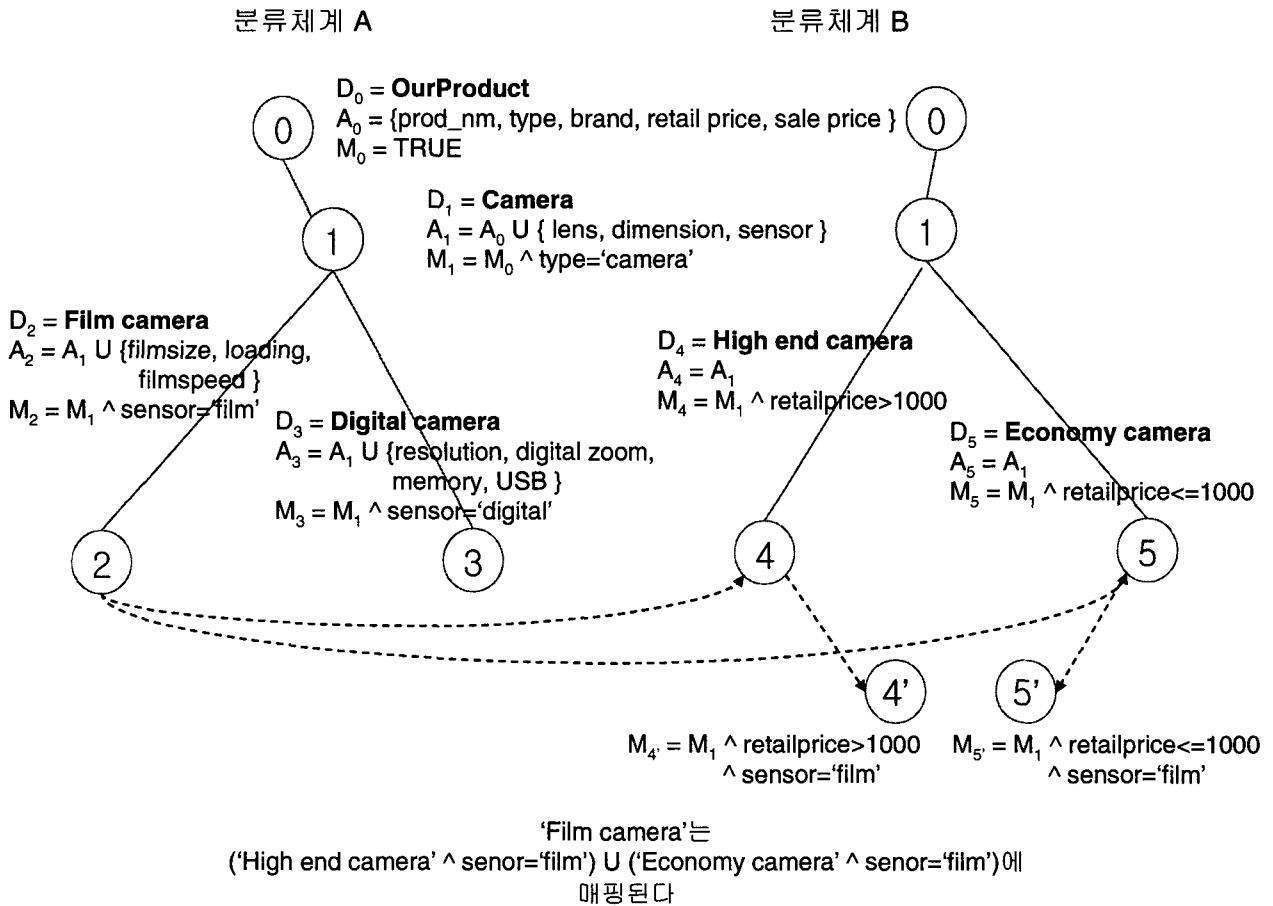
분류체계 A

분류체계 B

$D_0$ = **OurProduct**
$A_0$ = {prod_nm, type, brand, retail price, sale price }
$M_0$ = TRUE

0

0

$D_1$ = **Camera**
$A_1$ = $A_0$ U { lens, dimension, sensor }
$M_1$ = $M_0$ ^ type='camera'

1

1

$D_2$ = **Film camera**
$A_2$ = $A_1$ U {filmsize, loading, filmspeed }
$M_2$ = $M_1$ ^ sensor='film'

$D_3$ = **Digital camera**
$A_3$ = $A_1$ U {resolution, digital zoom, memory, USB }
$M_3$ = $M_1$ ^ sensor='digital'

$D_4$ = **High end camera**
$A_4$ = $A_1$
$M_4$ = $M_1$ ^ retailprice>1000

$D_5$ = **Economy camera**
$A_5$ = $A_1$
$M_5$ = $M_1$ ^ retailprice<=1000

2

3

4

5

4'

5'

$M_{4'}$ = $M_1$ ^ retailprice>1000 ^ sensor='film'

$M_{5'}$ = $M_1$ ^ retailprice<=1000 ^ sensor='film'

'Film camera'는
('High end camera' ^ senor='film') U ('Economy camera' ^ senor='film')에
매핑된다